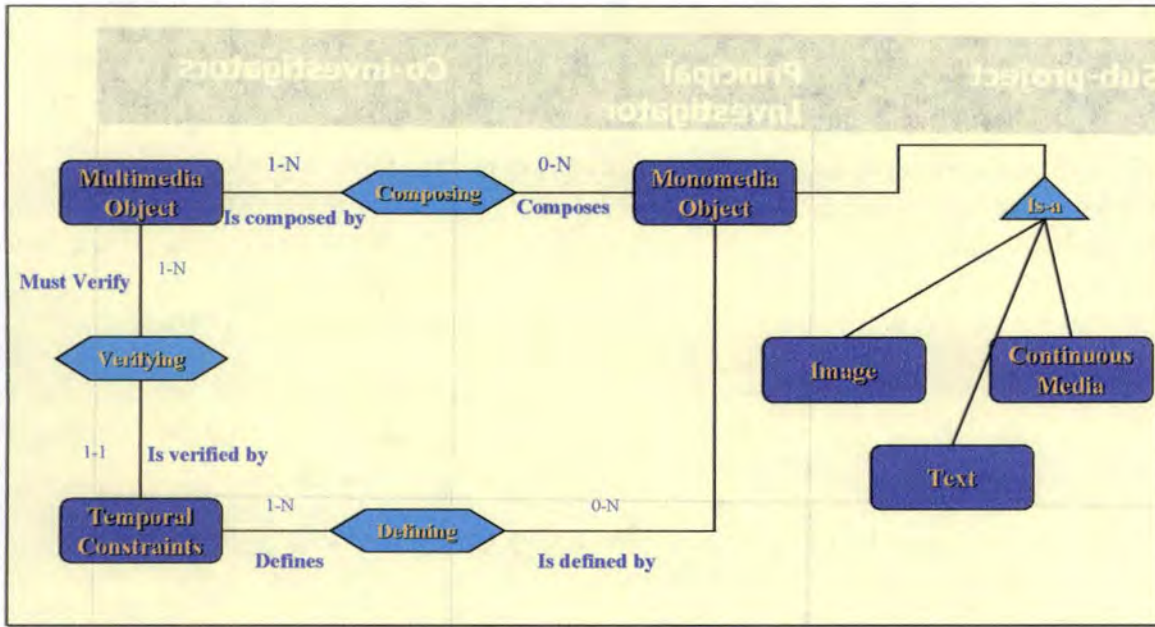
Sub-project
Principal Investigator
Co-investigators

Multimedia Object
1-N
Composing
0-N
Monomedia Object
Is composed by
Composes
Is-a
Must Verify
1-N
Verifying
Image
Continuous Media
Text
1-1
Is verified by
Temporal Constraints
1-N
Defining
0-N
Defines
Is defined by